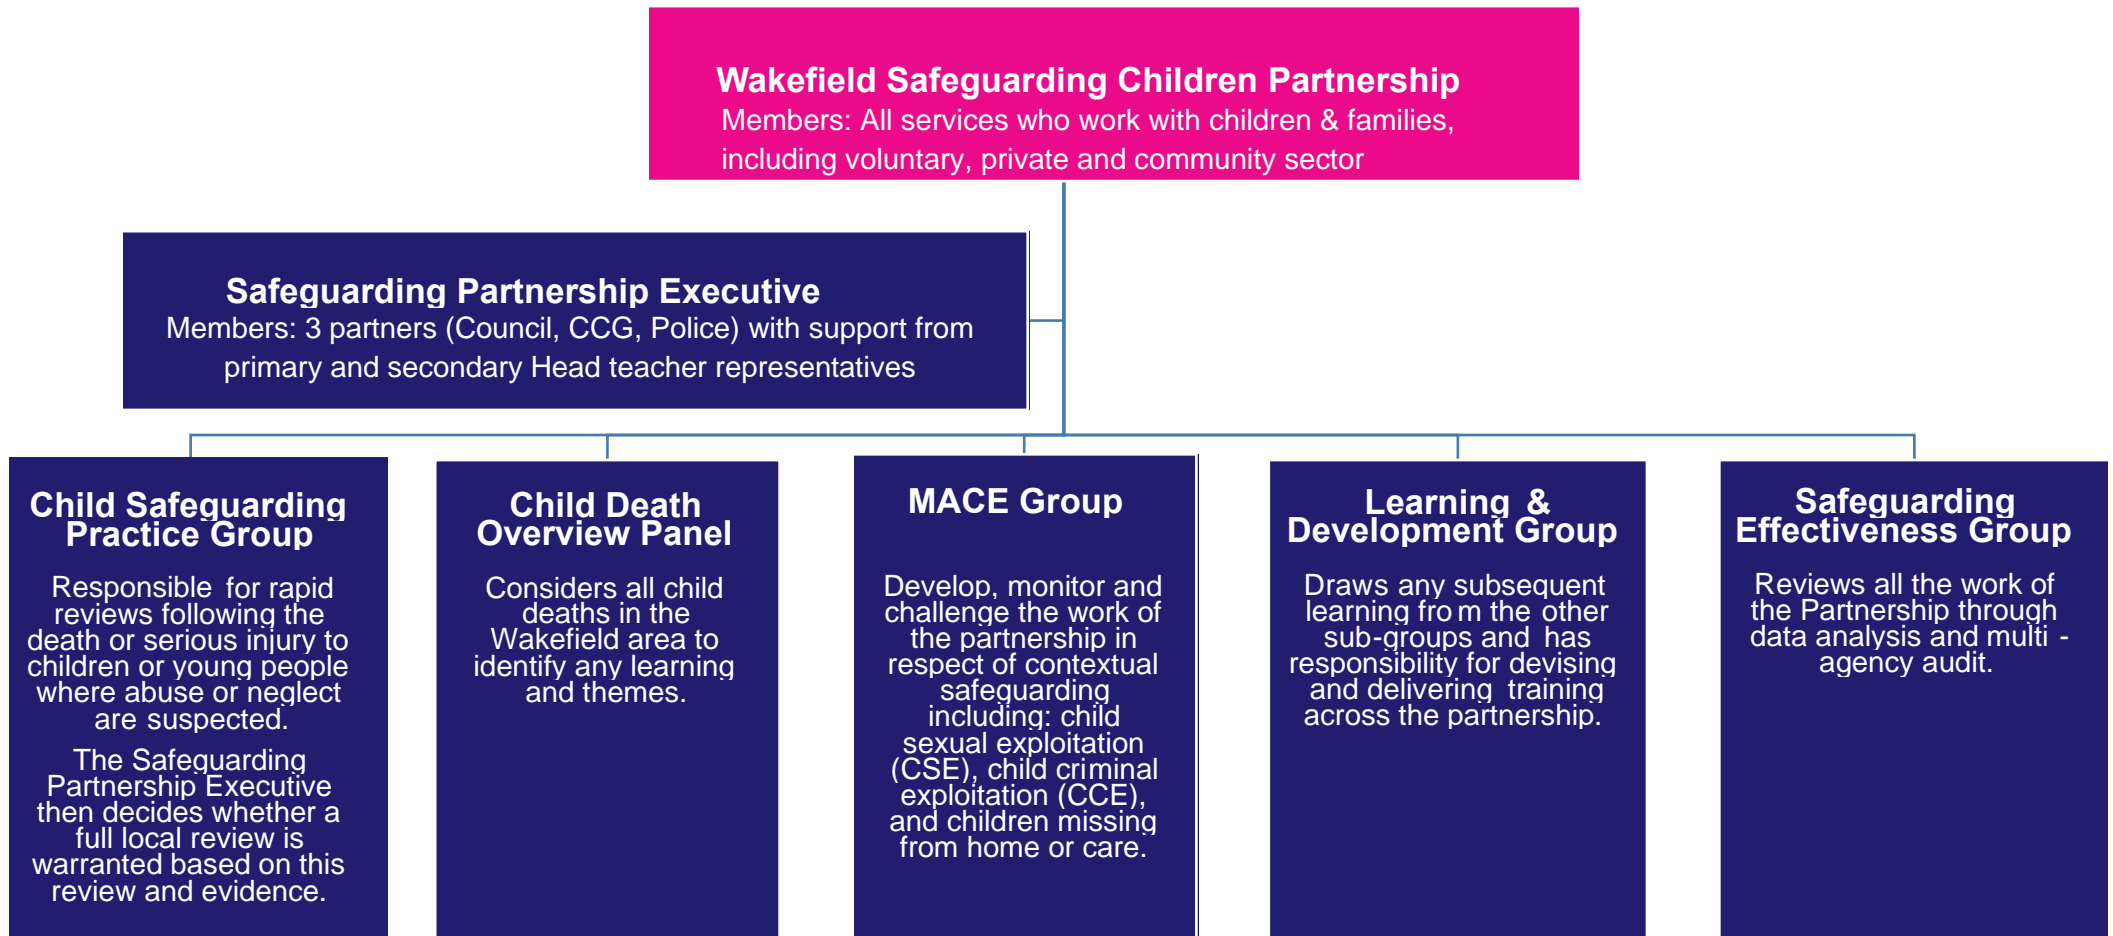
Wakefield Safeguarding Children Partnership
Members: All services who work with children & families, including voluntary, private and community sector

Safeguarding Partnership Executive
Members: 3 partners (Council, CCG, Police) with support from primary and secondary Head teacher representatives

Child Safeguarding Practice Group

Responsible for rapid reviews following the death or serious injury to children or young people where abuse or neglect are suspected.

The Safeguarding Partnership Executive then decides whether a full local review is warranted based on this review and evidence.

Child Death Overview Panel

Considers all child deaths in the Wakefield area to identify any learning and themes.

MACE Group

Develop, monitor and challenge the work of the partnership in respect of contextual safeguarding including: child sexual exploitation (CSE), child criminal exploitation (CCE), and children missing from home or care.

Learning & Development Group

Draws any subsequent learning fro m the other sub-groups and has responsibility for devising and delivering training across the partnership.

Safeguarding Effectiveness Group

Reviews all the work of the Partnership through data analysis and multi - agency audit.